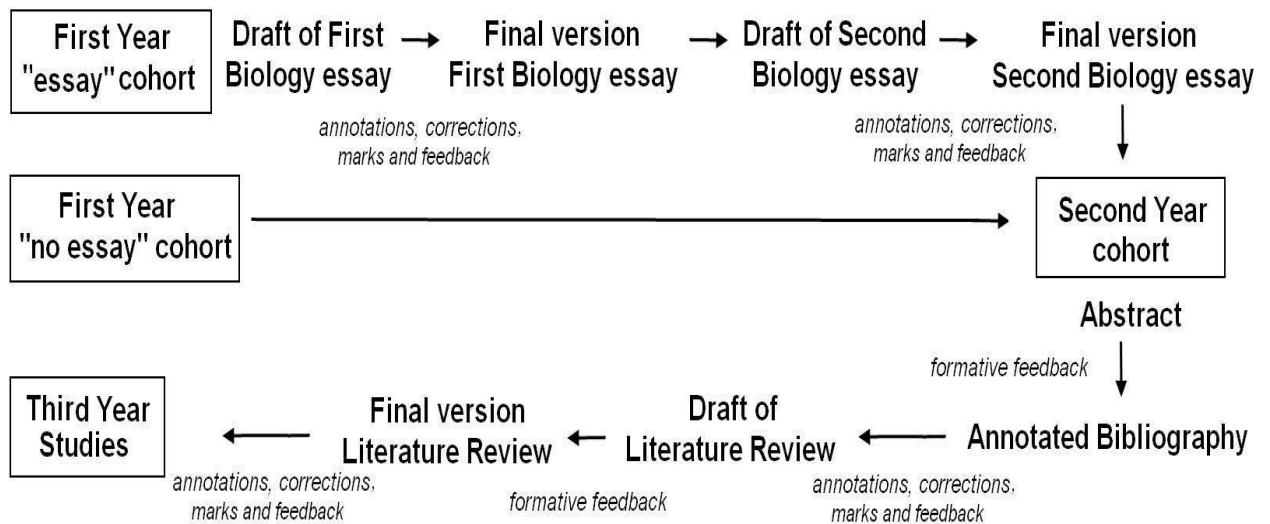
First Year "essay" cohort

Draft of First Biology essay

Final version First Biology essay

Draft of Second Biology essay

Final version Second Biology essay

annotations, corrections, marks and feedback

annotations, corrections, marks and feedback

First Year "no essay" cohort

Second Year cohort

Abstract

formative feedback

Third Year Studies

Final version Literature Review

Draft of Literature Review

Annotated Bibliography

annotations, corrections, marks and feedback

formative feedback

annotations, corrections, marks and feedback